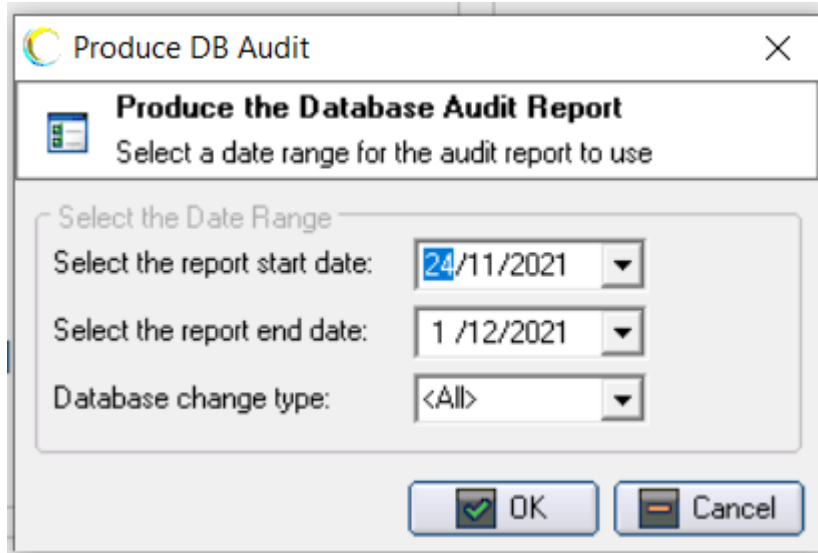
Produce DB Audit

Produce the Database Audit Report
Select a date range for the audit report to use

Select the Date Range
Select the report start date: 24/11/2021
Select the report end date: 1 /12/2021
Database change type: <All>

OK
Cancel